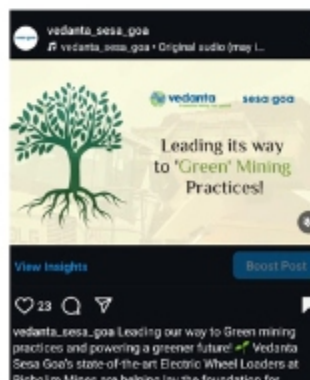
vedanta_sesa_goa
vedanta_sesa_goa • Original audio (may i...

vedanta sesa goa

Leading its way to 'Green' Mining Practices!

View insights

Boost Post

23

vedanta_sesa_goa Leading our way to Green mining practices and powering a greener future! Vedanta Sesa Goa's state-of-the-art Electric Wheel Loaders at Bicholim Mines are helping lay the foundation for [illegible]